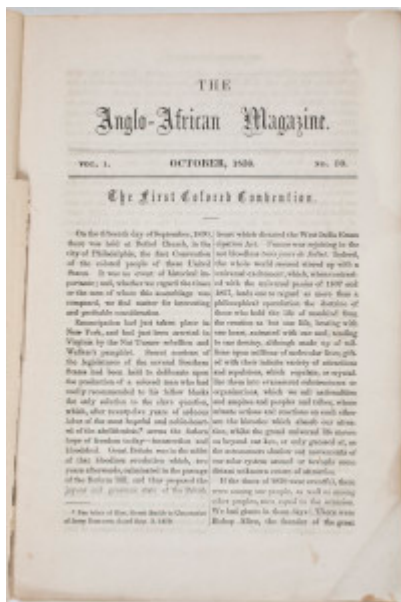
THE

Anglo-African Magazine.

VOL. 1. OCTOBER, 1859. NO. 10.

The First Colored Convention.

On the fifteenth day of September, 1830, there was held at Bethel Church, in the city of Philadelphia, the first Convention of the colored people of these United States. It was an event of historical importance; and, whether we regard the times or the men of whom this assemblage was composed, we find matter for interesting and profitable consideration.

Emancipation had just taken place in New York, and had just been arrested in Virginia by the Nat Turner rebellion and Walker's pamphlet. Sweet members of the legislatures of the several Southern States had been held to deliberate upon the production of a colored man who had really recommended to his fellow blacks the only solution to the slave question, which, after twentyfive years of arduous labor of the most hopeful and unhindered of the abolitionists, seems the fairest hope of freedom to-day—insurrection and bloodshed. Great Britain was in the addle of that bloodless revolution which, two years afterwards, culminated in the passage of the Reform Bill, and thus prepared the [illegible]

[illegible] which dictated the West India Emancipation Act. France was rejoicing in the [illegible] Indeed, the whole world seemed stirred up with a universal excitement, which, whenever noticed with the universal panics of 1837 and 1857, leads one to regard as more than a philosophical speculation the doctrine of those who hold the life of mankind, from the creation to but one life, beating with one heart, animated with one soul, tending to one destiny, although made up of millions upon millions of molecular lives, gifted with their infinite variety of attractions and repulsions, which regulate, or crystallize them into ornamental existences or organizations, which we call individuals and families and peoples and tribes, whose minute actions and reactions on each other are the histories which absorb our attention, whilst the grand universal life moves on beyond our ken, or only guessed at, as the unconscious shadow out movements of our solar system around or towards some distant unknown centre of attraction.

If the dawn of 1830 was eventful, there were among our people, as well as among other peoples, men equal to the occasion. We had giants in those days. There was Bishop Allen, the founder of the great

* See letter of Hon. Henry Smith to Convention of Army Remount, Acad Acts, A. 1839.